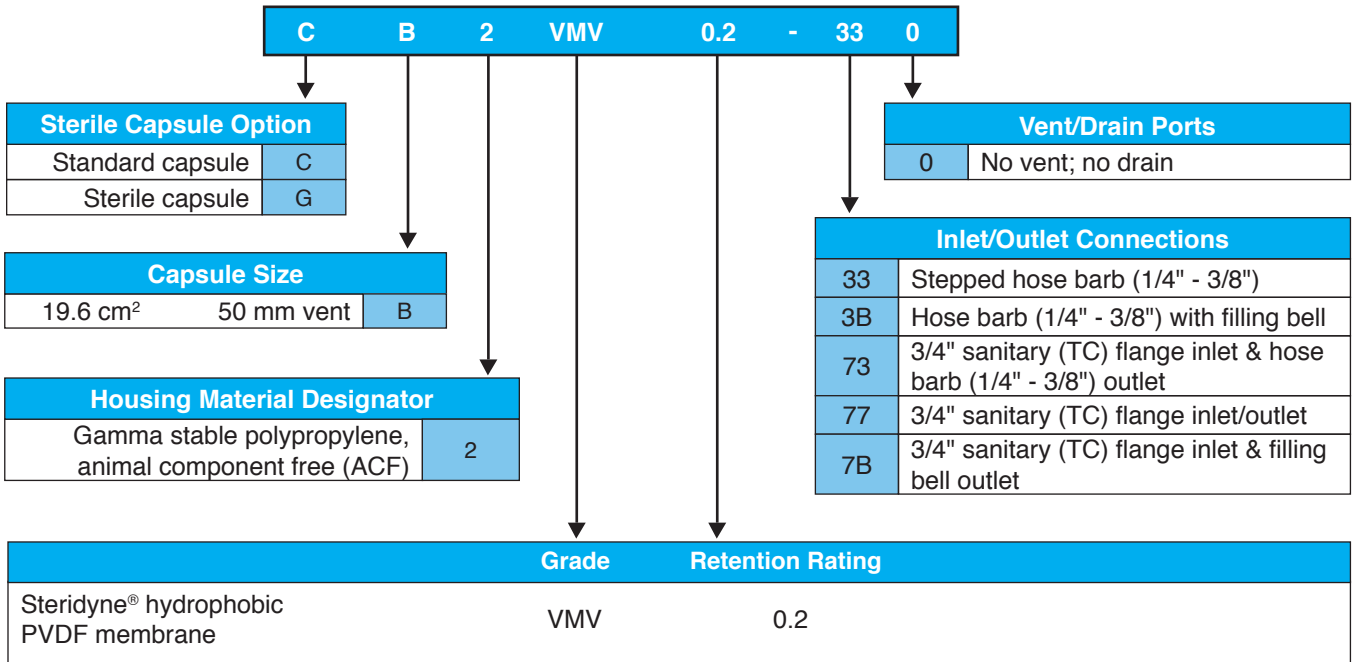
C B 2 VMV 0.2 - 33 0

| Sterile Capsule Option | |
|---|---|
| Standard capsule | C |
| Sterile capsule | G |

| Capsule Size | | |
|---|---|---|
| 19.6 cm$^2$ | 50 mm vent | B |

| Housing Material Designator | |
|---|---|
| Gamma stable polypropylene, animal component free (ACF) | 2 |

| Vent/Drain Ports | |
|---|---|
| 0 | No vent; no drain |

| Inlet/Outlet Connections | |
|---|---|
| 33 | Stepped hose barb (1/4" - 3/8") |
| 3B | Hose barb (1/4" - 3/8") with filling bell |
| 73 | 3/4" sanitary (TC) flange inlet & hose barb (1/4" - 3/8") outlet |
| 77 | 3/4" sanitary (TC) flange inlet/outlet |
| 7B | 3/4" sanitary (TC) flange inlet & filling bell outlet |

| | Grade | Retention Rating |
|---|---|---|
| Steridyne® hydrophobic PVDF membrane | VMV | 0.2 |